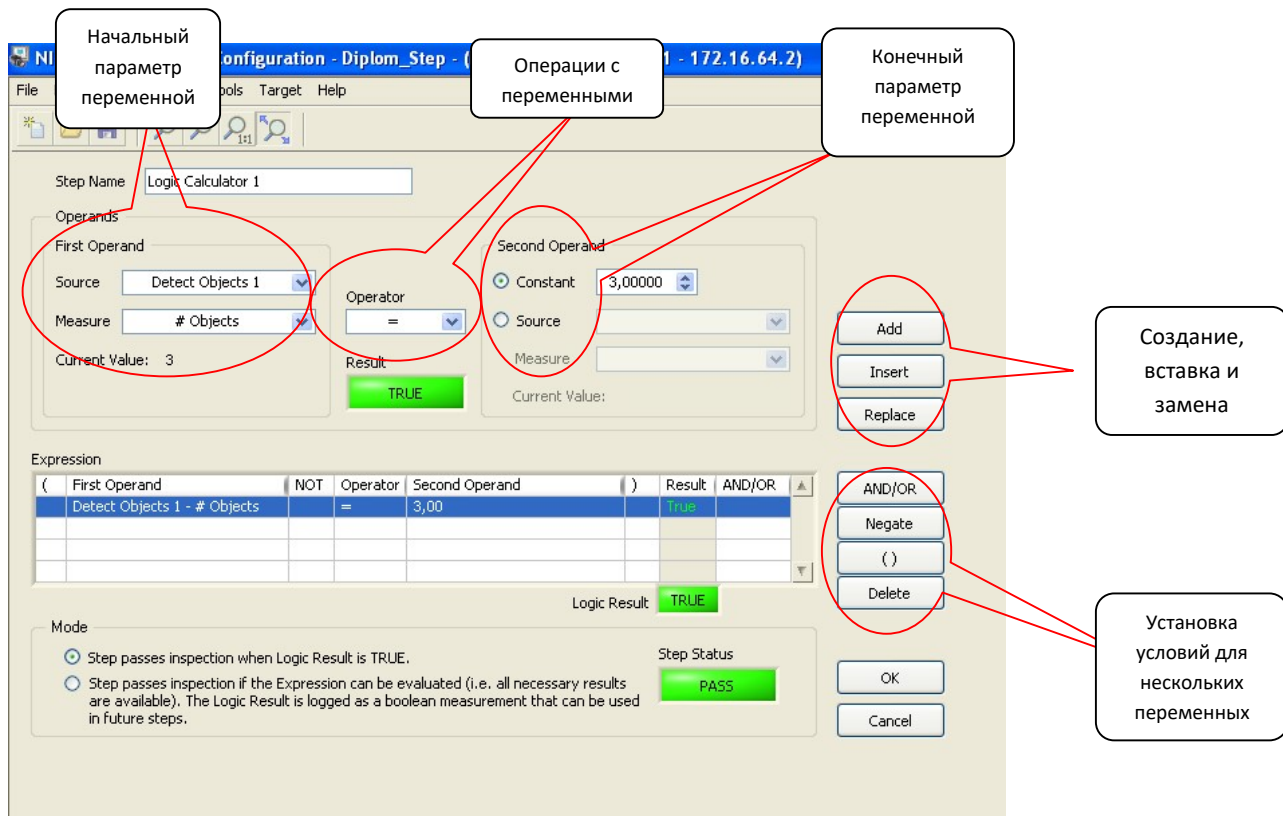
Начальный параметр переменной

NI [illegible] Configuration - Diplom_Step - ([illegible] 1 - 172.16.64.2)

Операции с переменными

Конечный параметр переменной

File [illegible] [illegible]ools Target Help

Step Name Logic Calculator 1

Operands

First Operand

Source Detect Objects 1

Measure # Objects

Current Value: 3

Operator

=

Result

TRUE

Second Operand

Constant 3,00000

Source

Measure

Current Value:

Add

Insert

Replace

Создание, вставка и замена

Expression

| ( | First Operand | NOT | Operator | Second Operand | ) | Result | AND/OR |
|---|---|---|---|---|---|---|---|
| | Detect Objects 1 - # Objects | | = | 3,00 | | True | |
| | | | | | | | |
| | | | | | | | |
| | | | | | | | |

AND/OR

Negate

( )

Delete

Установка условий для нескольких переменных

Logic Result TRUE

Mode

Step passes inspection when Logic Result is TRUE.

Step passes inspection if the Expression can be evaluated (i.e. all necessary results are available). The Logic Result is logged as a boolean measurement that can be used in future steps.

Step Status

PASS

OK

Cancel